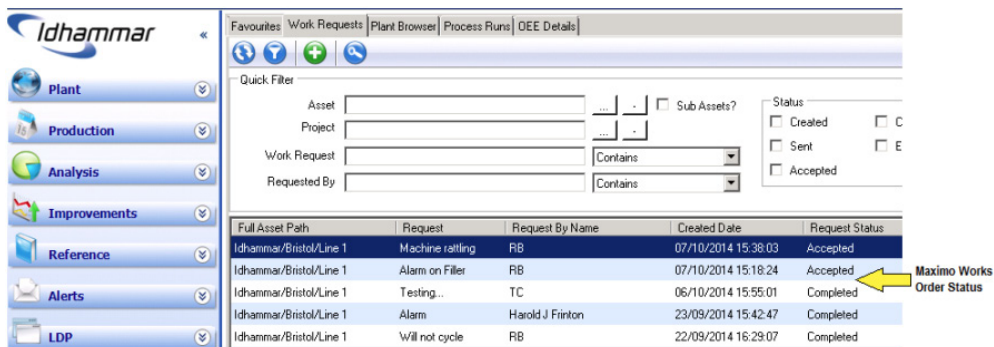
Idhammar «

Plant
Production
Analysis
Improvements
Reference
Alerts
LDP

Favourites | Work Requests | Plant Browser | Process Runs | OEE Details

Quick Filter

Asset ... - Sub Assets?
Project ... -
Work Request Contains
Requested By Contains

Status
Created
Sent
Accepted
C
E

| Full Asset Path | Request | Request By Name | Created Date | Request Status |
|---|---|---|---|---|
| Idhammar/Bristol/Line 1 | Machine rattling | RB | 07/10/2014 15:38:03 | Accepted |
| Idhammar/Bristol/Line 1 | Alarm on Filler | RB | 07/10/2014 15:18:24 | Accepted |
| Idhammar/Bristol/Line 1 | Testing... | TC | 06/10/2014 15:55:01 | Completed |
| Idhammar/Bristol/Line 1 | Alarm | Harold J Frinton | 23/09/2014 15:42:47 | Completed |
| Idhammar/Bristol/Line 1 | Will not cycle | RB | 22/09/2014 16:29:07 | Completed |

Maximo Works Order Status